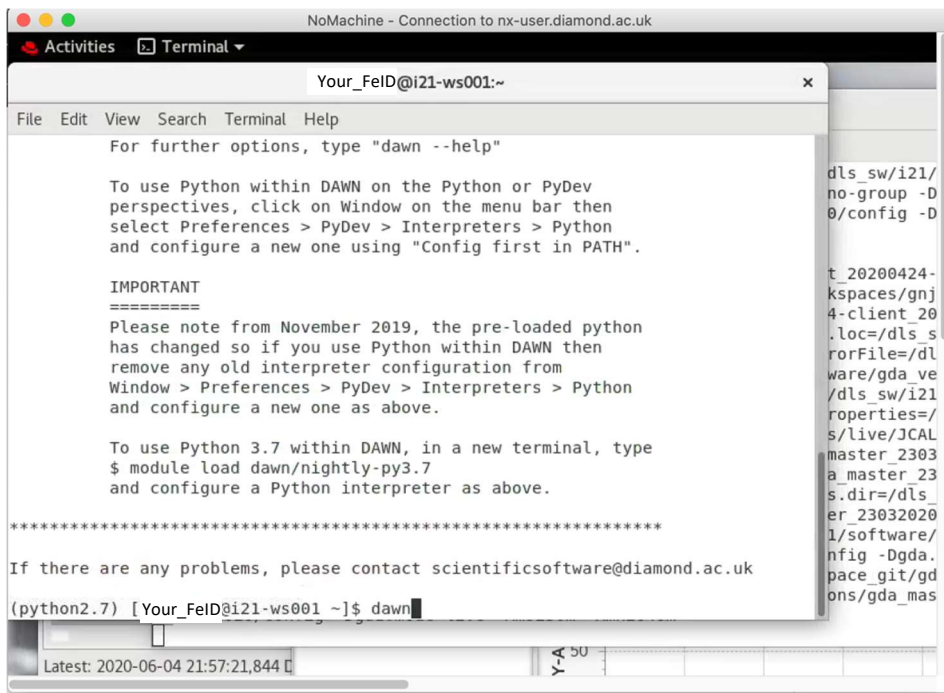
NoMachine - Connection to nx-user.diamond.ac.uk

Activities   Terminal ▾

Your_FeID@i21-ws001:~

File  Edit  View  Search  Terminal  Help

For further options, type "dawn --help"

To use Python within DAWN on the Python or PyDev perspectives, click on Window on the menu bar then select Preferences > PyDev > Interpreters > Python and configure a new one using "Config first in PATH".

IMPORTANT
=========
Please note from November 2019, the pre-loaded python has changed so if you use Python within DAWN then remove any old interpreter configuration from Window > Preferences > PyDev > Interpreters > Python and configure a new one as above.

To use Python 3.7 within DAWN, in a new terminal, type
$ module load dawn/nightly-py3.7
and configure a Python interpreter as above.

****************************************************************

If there are any problems, please contact scientificsoftware@diamond.ac.uk

(python2.7) [Your_FeID@i21-ws001 ~]$ dawn

dls_sw/i21/
no-group -D
0/config -D

t_20200424-
kspaces/gnj
4-client_20
.loc=/dls_s
rorFile=/dl
ware/gda_ve
/dls_sw/i21
roperties=/
s/live/JCAL
master_2303
a_master_23
s.dir=/dls_
er_23032020
1/software/
nfig -Dgda.
pace_git/gd
ons/gda_mas

Latest: 2020-06-04 21:57:21,844 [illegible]

Y-A
50